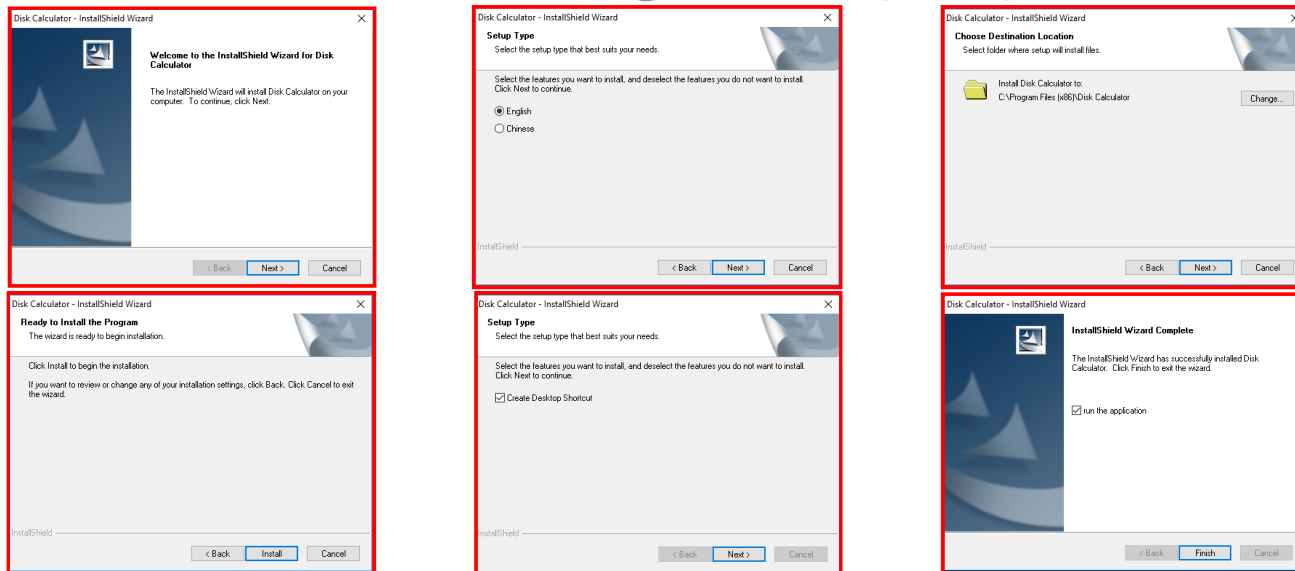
Disk Calculator - InstallShield Wizard

Welcome to the InstallShield Wizard for Disk Calculator

The InstallShield Wizard will install Disk Calculator on your computer. To continue, click Next.

< Back Next > Cancel

Disk Calculator - InstallShield Wizard

Setup Type

Select the setup type that best suits your needs.

Select the features you want to install, and deselect the features you do not want to install. Click Next to continue.

English

Chinese

InstallShield

< Back Next > Cancel

Disk Calculator - InstallShield Wizard

Choose Destination Location

Select folder where setup will install files.

Install Disk Calculator to:
C:\Program Files (x86)\Disk Calculator

Change...

InstallShield

< Back Next > Cancel

Disk Calculator - InstallShield Wizard

Ready to Install the Program

The wizard is ready to begin installation.

Click Install to begin the installation.

If you want to review or change any of your installation settings, click Back. Click Cancel to exit the wizard.

InstallShield

< Back Install Cancel

Disk Calculator - InstallShield Wizard

Setup Type

Select the setup type that best suits your needs.

Select the features you want to install, and deselect the features you do not want to install. Click Next to continue.

Create Desktop Shortcut

InstallShield

< Back Next > Cancel

Disk Calculator - InstallShield Wizard

InstallShield Wizard Complete

The InstallShield Wizard has successfully installed Disk Calculator. Click Finish to exit the wizard.

run the application

< Back Finish Cancel